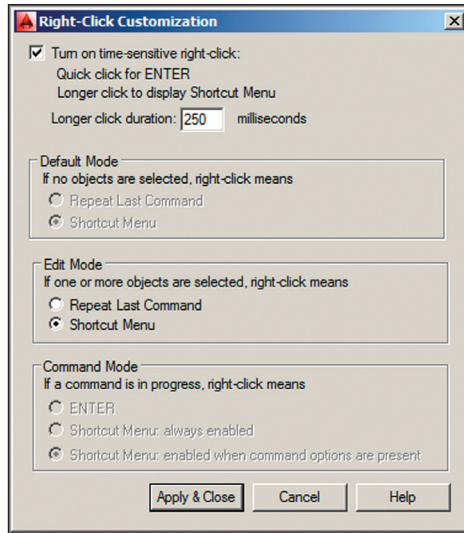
Right-Click Customization

Turn on time-sensitive right-click:
Quick click for ENTER
Longer click to display Shortcut Menu

Longer click duration: 250 milliseconds

Default Mode
If no objects are selected, right-click means
Repeat Last Command
Shortcut Menu

Edit Mode
If one or more objects are selected, right-click means
Repeat Last Command
Shortcut Menu

Command Mode
If a command is in progress, right-click means
ENTER
Shortcut Menu: always enabled
Shortcut Menu: enabled when command options are present

Apply & Close Cancel Help